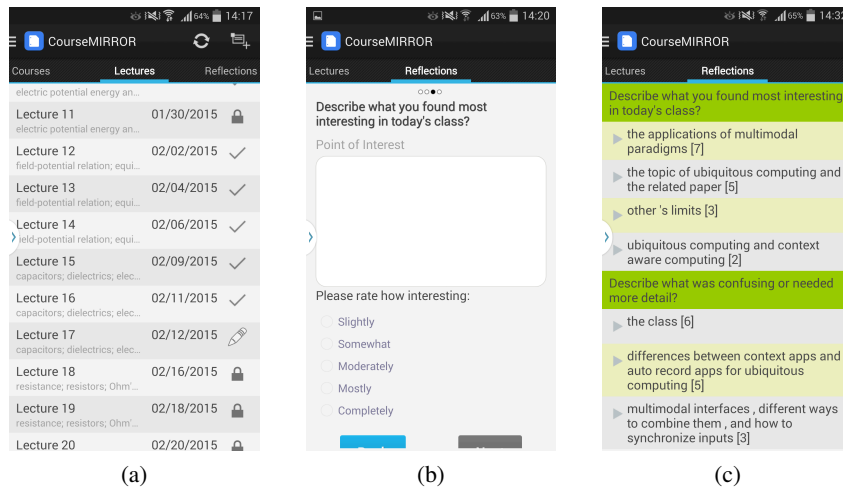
54% 14:17
CourseMIRROR
Courses
Lectures
Reflections
electric potential energy an...
Lecture 11 01/30/2015
electric potential energy an...
Lecture 12 02/02/2015
field-potential relation; equi...
Lecture 13 02/04/2015
field-potential relation; equi...
Lecture 14 02/06/2015
field-potential relation; equi...
Lecture 15 02/09/2015
capacitors; dielectrics; elec...
Lecture 16 02/11/2015
capacitors; dielectrics; elec...
Lecture 17 02/12/2015
capacitors; dielectrics; elec...
Lecture 18 02/16/2015
resistance; resistors; Ohm'...
Lecture 19 02/18/2015
resistance; resistors; Ohm'...
Lecture 20 02/20/2015
(a)

63% 14:20
CourseMIRROR
Lectures
Reflections
Describe what you found most interesting in today's class?
Point of Interest
Please rate how interesting:
Slightly
Somewhat
Moderately
Mostly
Completely
(b)

65% 14:3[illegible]
CourseMIRROR
Lectures
Reflections
Describe what you found most interesting in today's class?
the applications of multimodal paradigms [7]
the topic of ubiquitous computing and the related paper [5]
other 's limits [3]
ubiquitous computing and context aware computing [2]
Describe what was confusing or needed more detail?
the class [6]
differences between context apps and auto record apps for ubiquitous computing [5]
multimodal interfaces , different ways to combine them , and how to synchronize inputs [3]
(c)